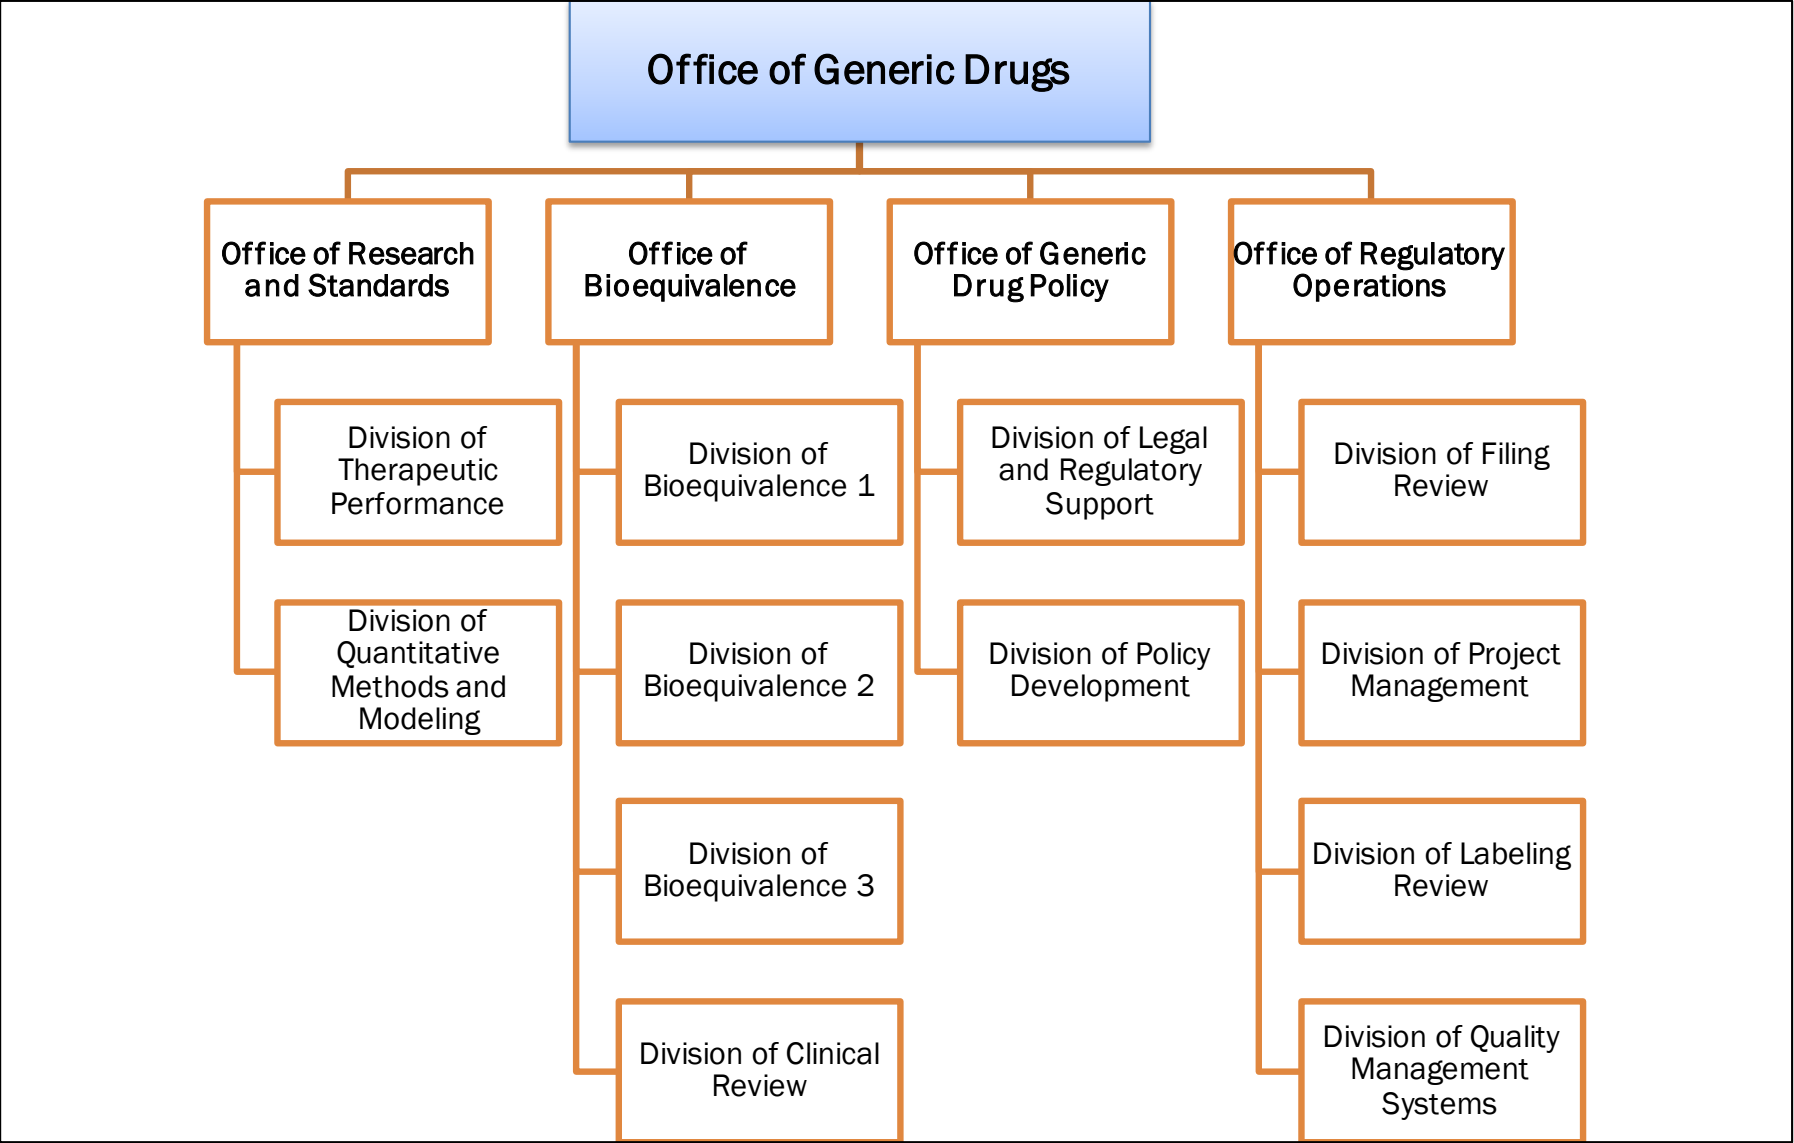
Office of Generic Drugs

Office of Research and Standards

Division of Therapeutic Performance

Division of Quantitative Methods and Modeling

Office of Bioequivalence

Division of Bioequivalence 1

Division of Bioequivalence 2

Division of Bioequivalence 3

Division of Clinical Review

Office of Generic Drug Policy

Division of Legal and Regulatory Support

Division of Policy Development

Office of Regulatory Operations

Division of Filing Review

Division of Project Management

Division of Labeling Review

Division of Quality Management Systems